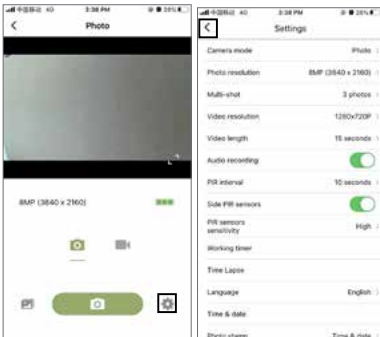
中国移动 4G 3:38 PM 35%
<
Photo
8MP (3840 x 2160)

中国移动 4G 3:38 PM 35%
<
Settings
Camera mode Photo >
Photo resolution 8MP (3840 x 2160) >
Multi-shot 3 photos >
Video resolution 1280x720P >
Video length 15 seconds >
Audio recording
PIR interval 10 seconds >
Side PIR sensors
PIR sensors sensitivity High >
Working timer >
Time Lapse >
Language English >
Time & date >
Photo stamp Time & date >